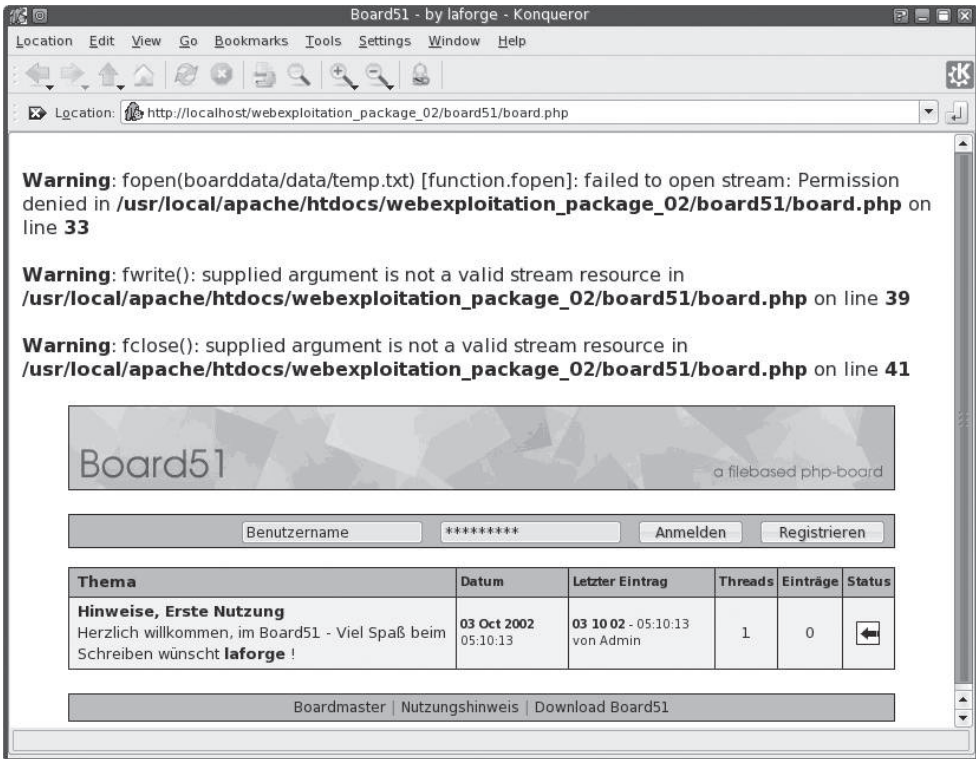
Board51 - by laforge - Konqueror

Location Edit View Go Bookmarks Tools Settings Window Help

Location: http://localhost/webexploitation_package_02/board51/board.php

**Warning**: fopen(boarddata/data/temp.txt) [function.fopen]: failed to open stream: Permission denied in **/usr/local/apache/htdocs/webexploitation_package_02/board51/board.php** on line **33**

**Warning**: fwrite(): supplied argument is not a valid stream resource in **/usr/local/apache/htdocs/webexploitation_package_02/board51/board.php** on line **39**

**Warning**: fclose(): supplied argument is not a valid stream resource in **/usr/local/apache/htdocs/webexploitation_package_02/board51/board.php** on line **41**

Board51

a filebased php-board

Benutzername ********* Anmelden Registrieren

| Thema | Datum | Letzter Eintrag | Threads | Einträge | Status |
|---|---|---|---|---|---|
| **Hinweise, Erste Nutzung** Herzlich willkommen, im Board51 - Viel Spaß beim Schreiben wünscht **laforge** ! | **03 Oct 2002** 05:10:13 | **03 10 02** - 05:10:13 von Admin | 1 | 0 | |

Boardmaster | Nutzungshinweis | Download Board51